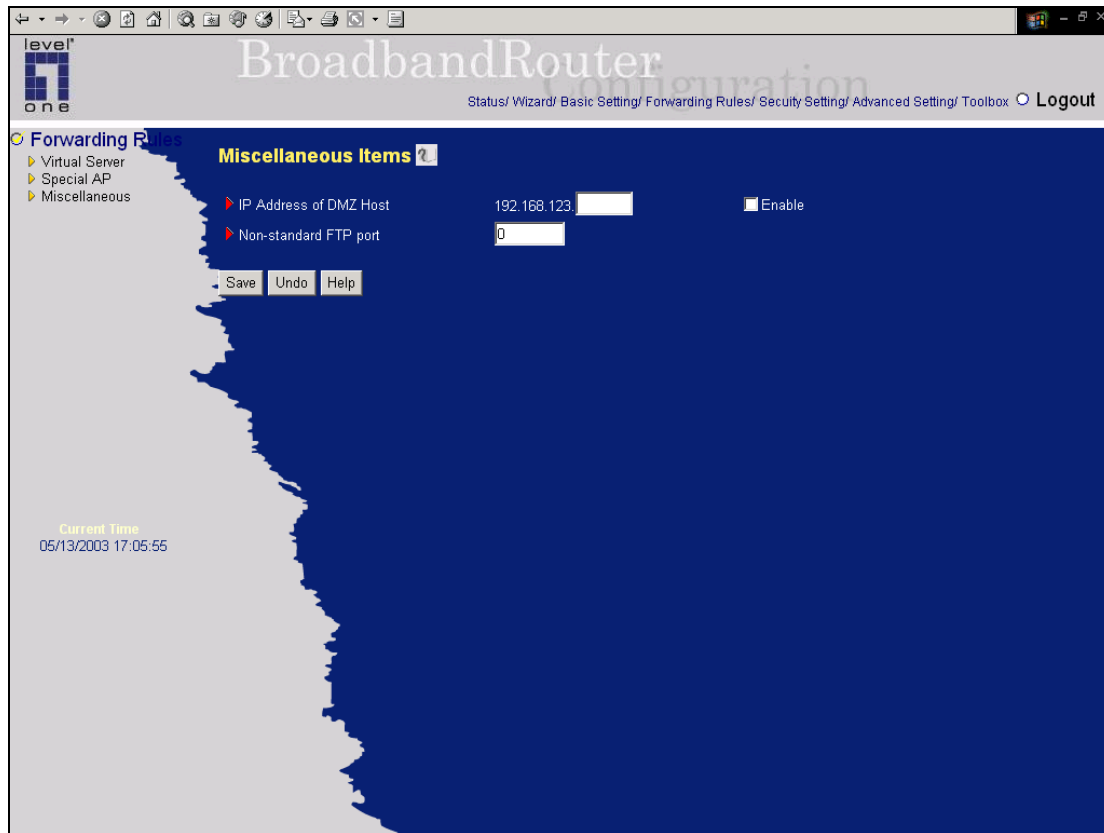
level
one

BroadbandRouter
Configuration

Status/ Wizard/ Basic Setting/ Forwarding Rules/ Secuity Setting/ Advanced Setting/ Toolbox
Logout

Forwarding Rules
Virtual Server
Special AP
Miscellaneous

Miscellaneous Items

IP Address of DMZ Host 192.168.123. Enable
Non-standard FTP port 0

Save Undo Help

Current Time
05/13/2003 17:05:55